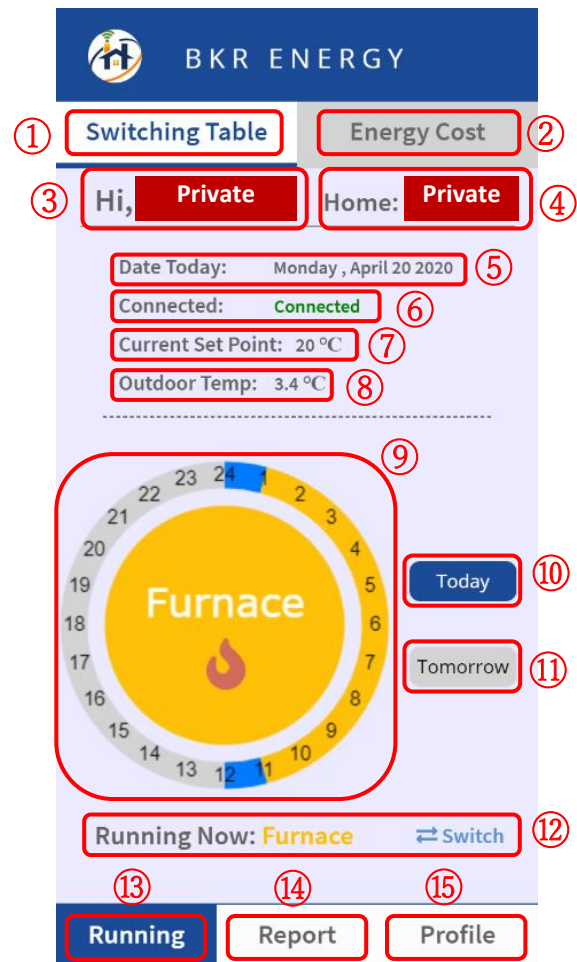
BKR ENERGY

① Switching Table
Energy Cost ②

③ Hi, Private
Home: Private ④

Date Today: Monday , April 20 2020 ⑤
Connected: Connected ⑥
Current Set Point: 20 ℃ ⑦
Outdoor Temp: 3.4 ℃ ⑧

⑨
24 1 2 3 4 5 6 7 8 9 10 11 12 13 14 15 16 17 18 19 20 21 22 23
Furnace

Today ⑩
Tomorrow ⑪

Running Now: Furnace ⇄ Switch ⑫

⑬ ⑭ ⑮
Running Report Profile